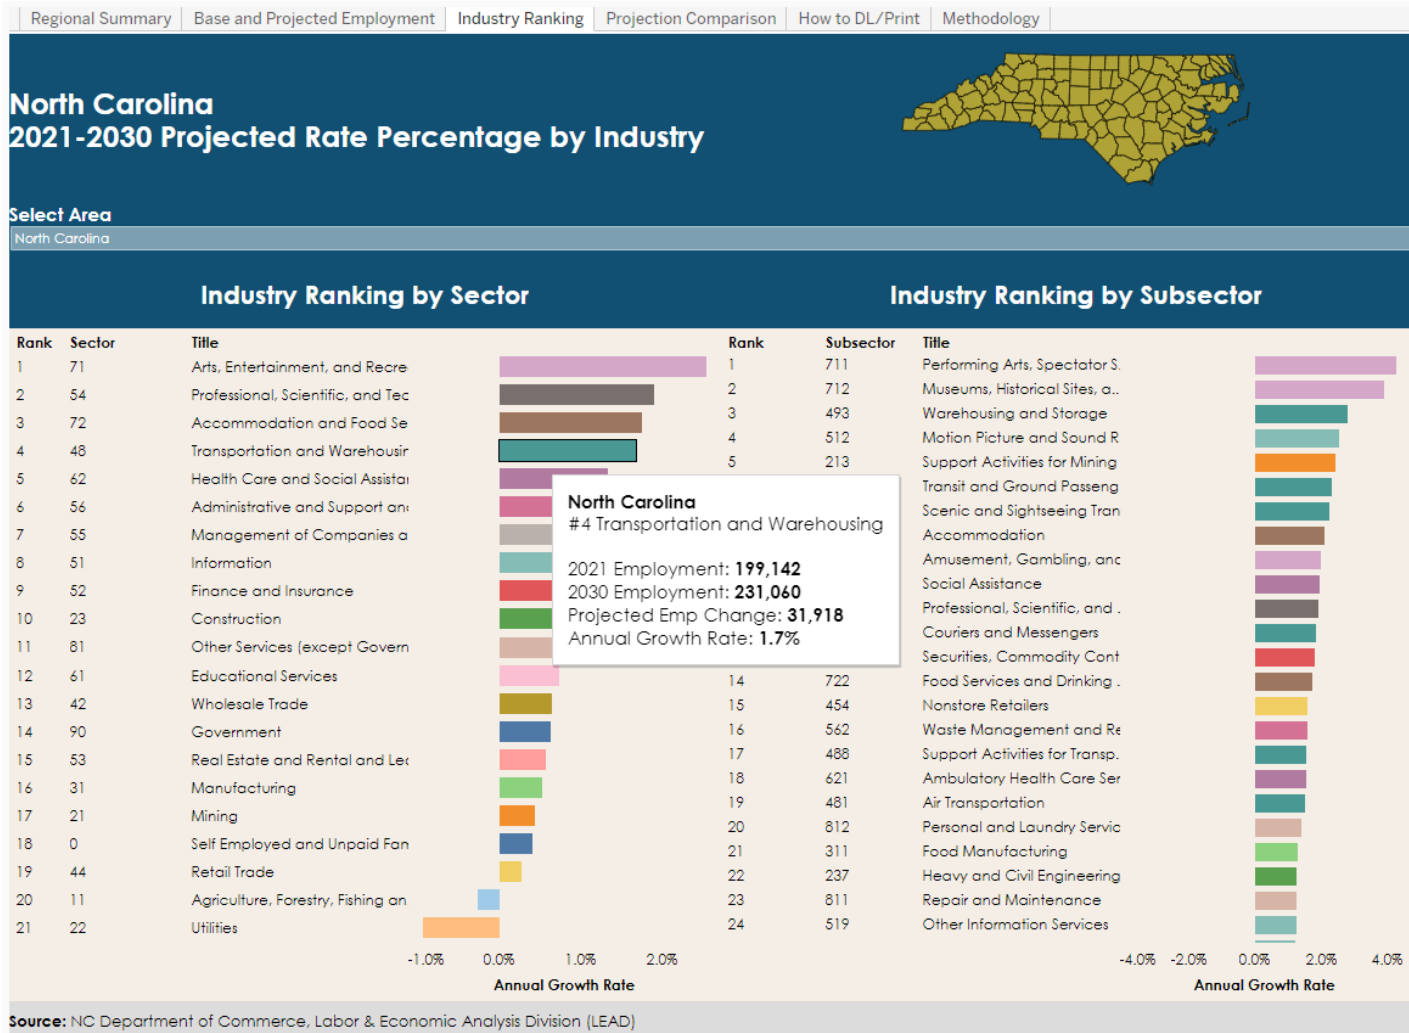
Regional Summary | Base and Projected Employment | Industry Ranking | Projection Comparison | How to DL/Print | Methodology

North Carolina
2021-2030 Projected Rate Percentage by Industry

Select Area
North Carolina

Industry Ranking by Sector

| Rank | Sector | Title |
|---|---|---|
| 1 | 71 | Arts, Entertainment, and Recre |
| 2 | 54 | Professional, Scientific, and Tec |
| 3 | 72 | Accommodation and Food Se |
| 4 | 48 | Transportation and Warehousir |
| 5 | 62 | Health Care and Social Assista |
| 6 | 56 | Administrative and Support an |
| 7 | 55 | Management of Companies a |
| 8 | 51 | Information |
| 9 | 52 | Finance and Insurance |
| 10 | 23 | Construction |
| 11 | 81 | Other Services (except Govern |
| 12 | 61 | Educational Services |
| 13 | 42 | Wholesale Trade |
| 14 | 90 | Government |
| 15 | 53 | Real Estate and Rental and Lec |
| 16 | 31 | Manufacturing |
| 17 | 21 | Mining |
| 18 | 0 | Self Employed and Unpaid Fan |
| 19 | 44 | Retail Trade |
| 20 | 11 | Agriculture, Forestry, Fishing an |
| 21 | 22 | Utilities |

-1.0% 0.0% 1.0% 2.0%
Annual Growth Rate

North Carolina
#4 Transportation and Warehousing

2021 Employment: 199,142
2030 Employment: 231,060
Projected Emp Change: 31,918
Annual Growth Rate: 1.7%

Industry Ranking by Subsector

| Rank | Subsector | Title |
|---|---|---|
| 1 | 711 | Performing Arts, Spectator S. |
| 2 | 712 | Museums, Historical Sites, a.. |
| 3 | 493 | Warehousing and Storage |
| 4 | 512 | Motion Picture and Sound R |
| 5 | 213 | Support Activities for Mining |
|  |  | Transit and Ground Passeng |
|  |  | Scenic and Sightseeing Tran |
|  |  | Accommodation |
|  |  | Amusement, Gambling, anc |
|  |  | Social Assistance |
|  |  | Professional, Scientific, and . |
|  |  | Couriers and Messengers |
|  |  | Securities, Commodity Cont |
| 14 | 722 | Food Services and Drinking . |
| 15 | 454 | Nonstore Retailers |
| 16 | 562 | Waste Management and Re |
| 17 | 488 | Support Activities for Transp. |
| 18 | 621 | Ambulatory Health Care Ser |
| 19 | 481 | Air Transportation |
| 20 | 812 | Personal and Laundry Servic |
| 21 | 311 | Food Manufacturing |
| 22 | 237 | Heavy and Civil Engineering |
| 23 | 811 | Repair and Maintenance |
| 24 | 519 | Other Information Services |

-4.0% -2.0% 0.0% 2.0% 4.0%
Annual Growth Rate

Source: NC Department of Commerce, Labor & Economic Analysis Division (LEAD)